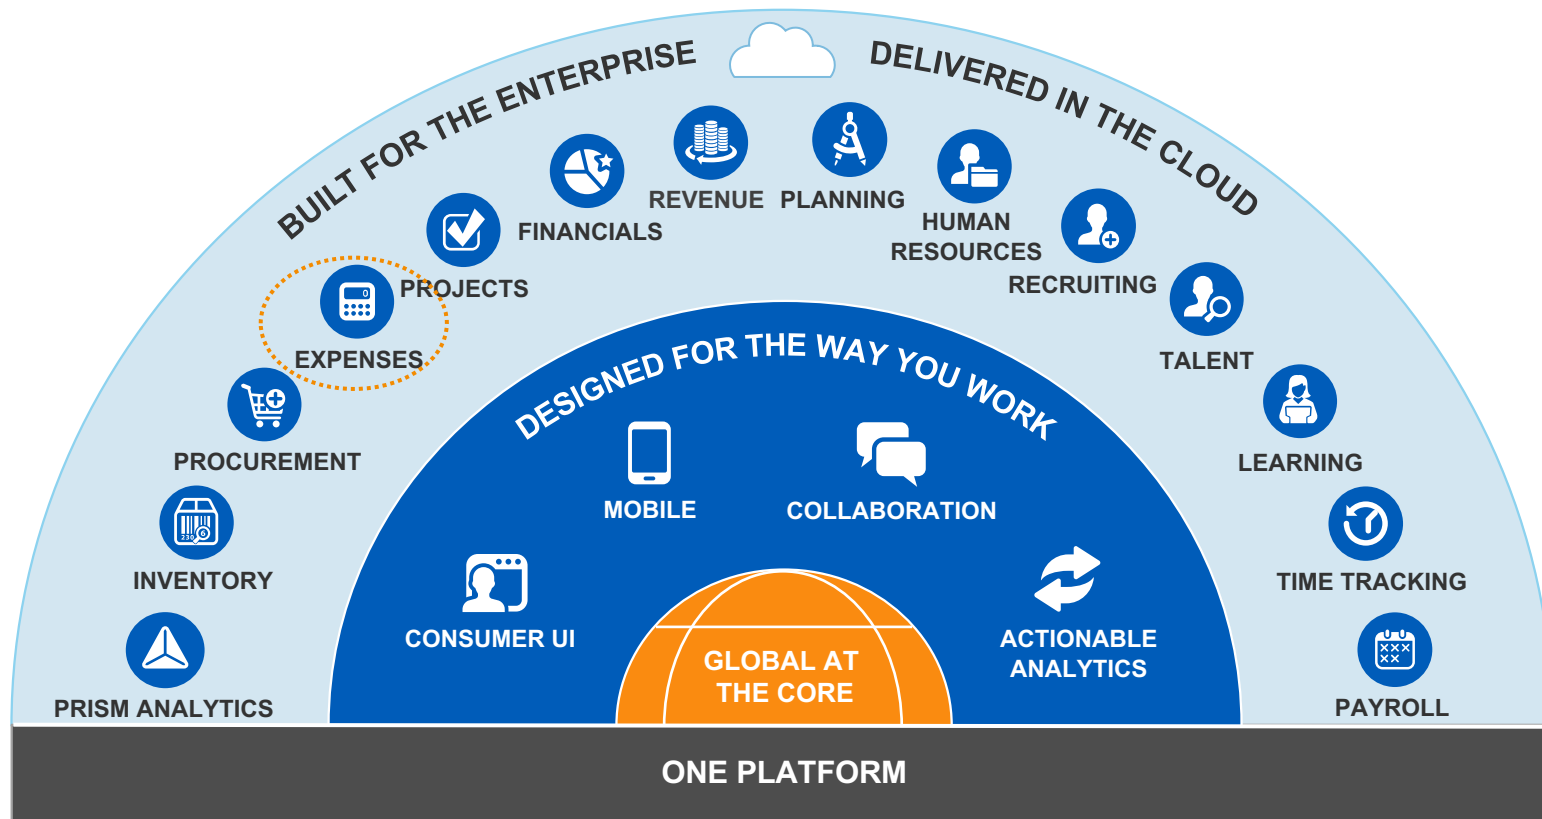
BUILT FOR THE ENTERPRISE

DELIVERED IN THE CLOUD

FINANCIALS

REVENUE

PLANNING

HUMAN RESOURCES

PROJECTS

RECRUITING

EXPENSES

TALENT

PROCUREMENT

LEARNING

INVENTORY

TIME TRACKING

PRISM ANALYTICS

PAYROLL

DESIGNED FOR THE WAY YOU WORK

MOBILE

COLLABORATION

CONSUMER UI

ACTIONABLE ANALYTICS

GLOBAL AT THE CORE

ONE PLATFORM